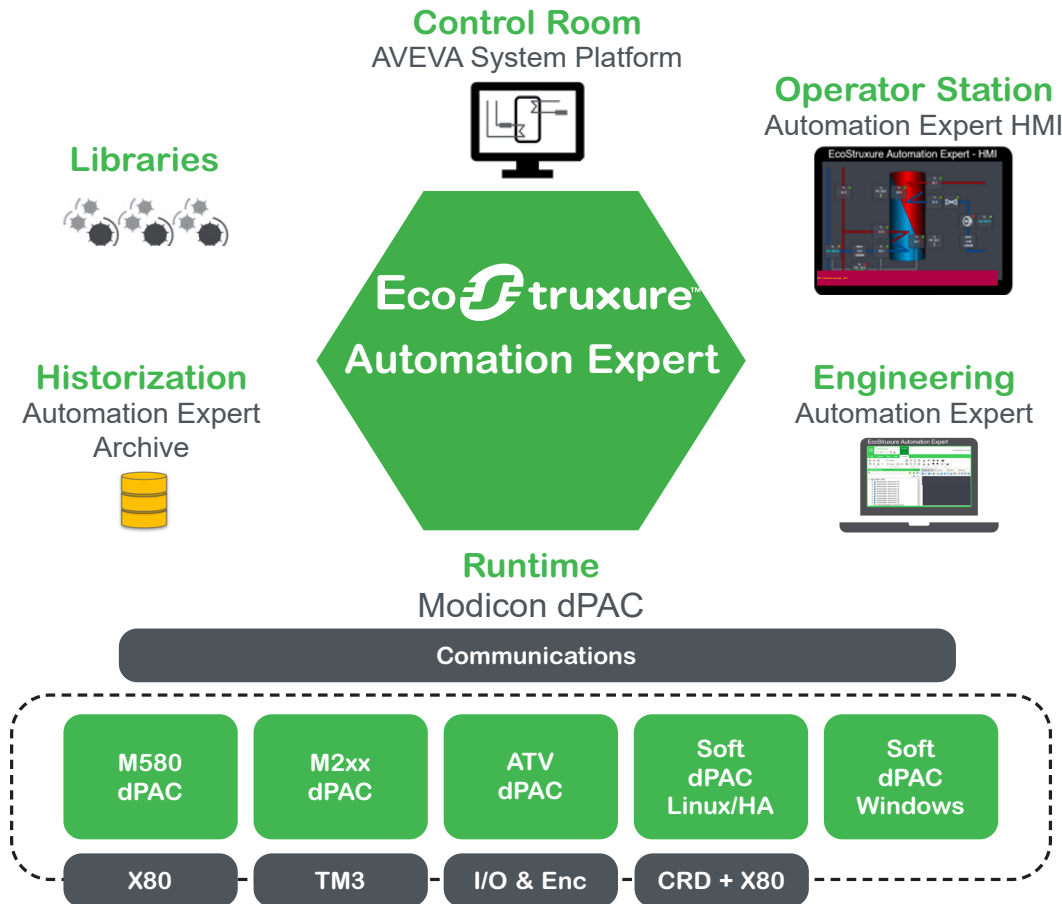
Control Room
AVEVA System Platform

Operator Station
Automation Expert HMI

EcoStruxure Automation Expert - HMI

Libraries

EcoStruxure™
Automation Expert

Historization
Automation Expert
Archive

Engineering
Automation Expert

EcoStruxure Automation Expert

Runtime
Modicon dPAC

Communications

M580
dPAC

M2xx
dPAC

ATV
dPAC

Soft
dPAC
Linux/HA

Soft
dPAC
Windows

X80

TM3

I/O & Enc

CRD + X80